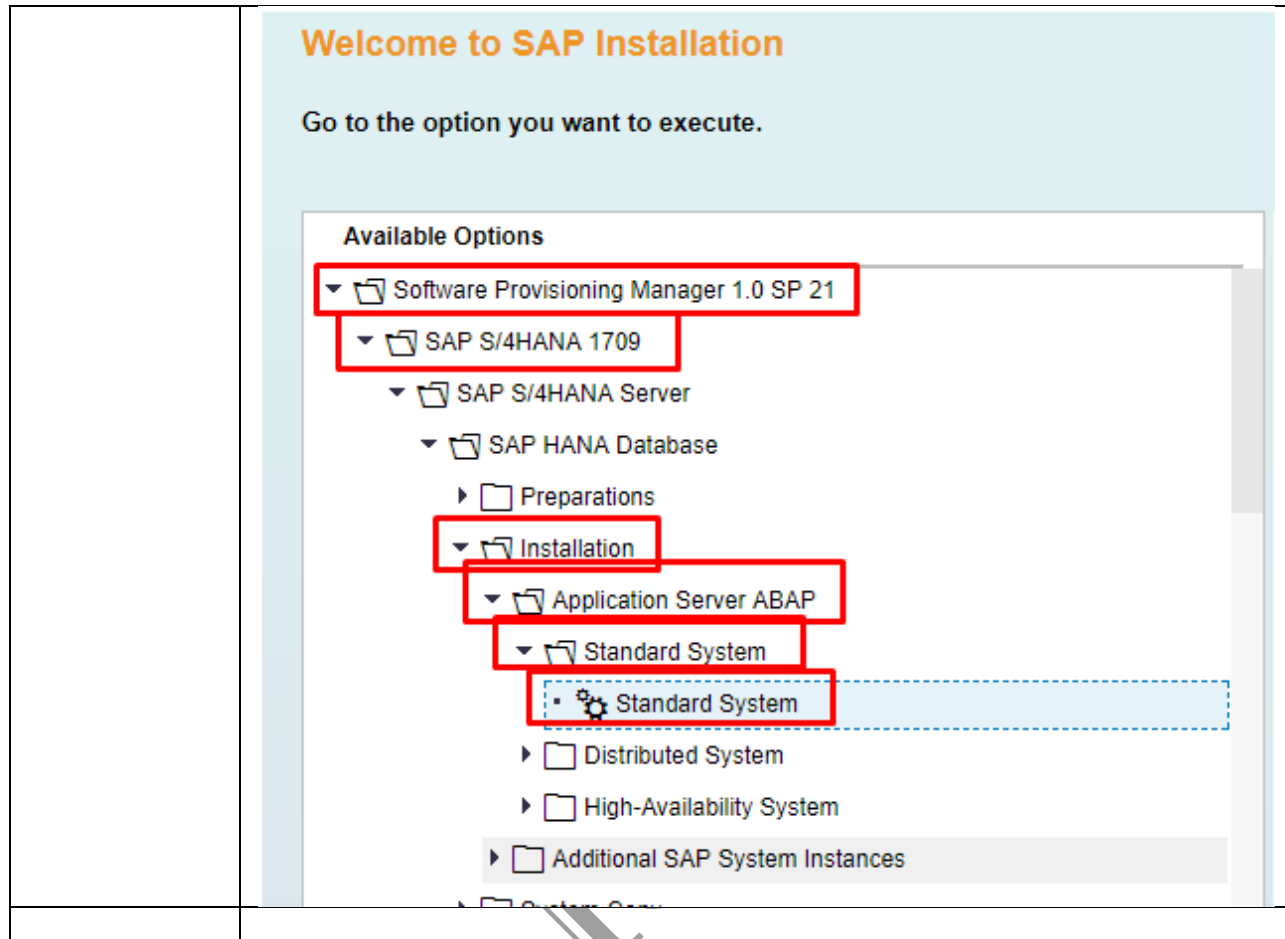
Welcome to SAP Installation

Go to the option you want to execute.

Available Options

Software Provisioning Manager 1.0 SP 21
SAP S/4HANA 1709
SAP S/4HANA Server
SAP HANA Database
Preparations
Installation
Application Server ABAP
Standard System
Standard System
Distributed System
High-Availability System
Additional SAP System Instances
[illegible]